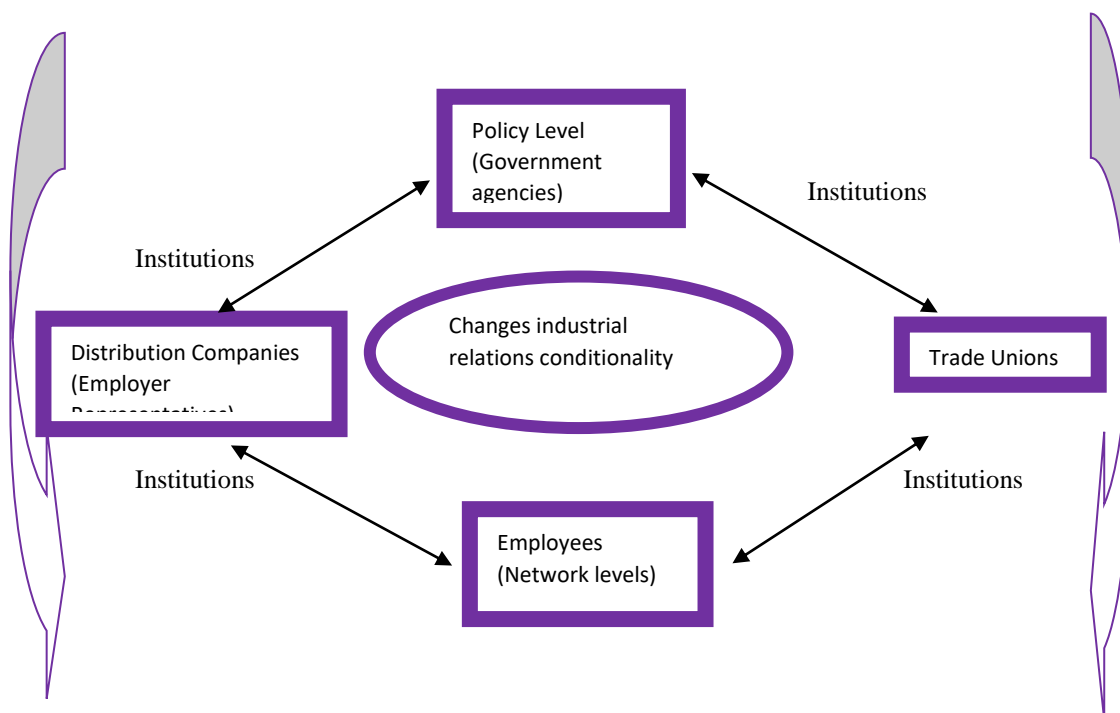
Policy Level (Government agencies)

Institutions

Institutions

Distribution Companies (Employer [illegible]

Changes industrial relations conditionality

Trade Unions

Institutions

Institutions

Employees (Network levels)